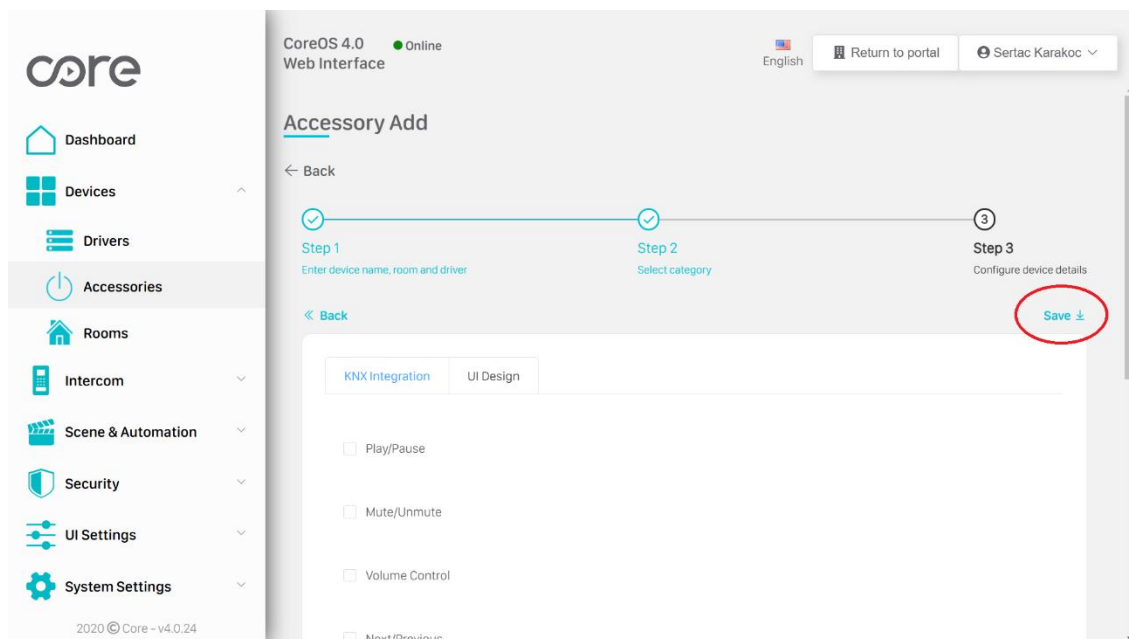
core

Dashboard

Devices

Drivers

Accessories

Rooms

Intercom

Scene & Automation

Security

UI Settings

System Settings

2020 © Core - v4.0.24

CoreOS 4.0 Web Interface ● Online

English

Return to portal

Sertac Karakoc

Accessory Add

← Back

Step 1
Enter device name, room and driver

Step 2
Select category

3
Step 3
Configure device details

« Back

Save ⤓

KNX Integration | UI Design

Play/Pause

Mute/Unmute

Volume Control

Next/Previous